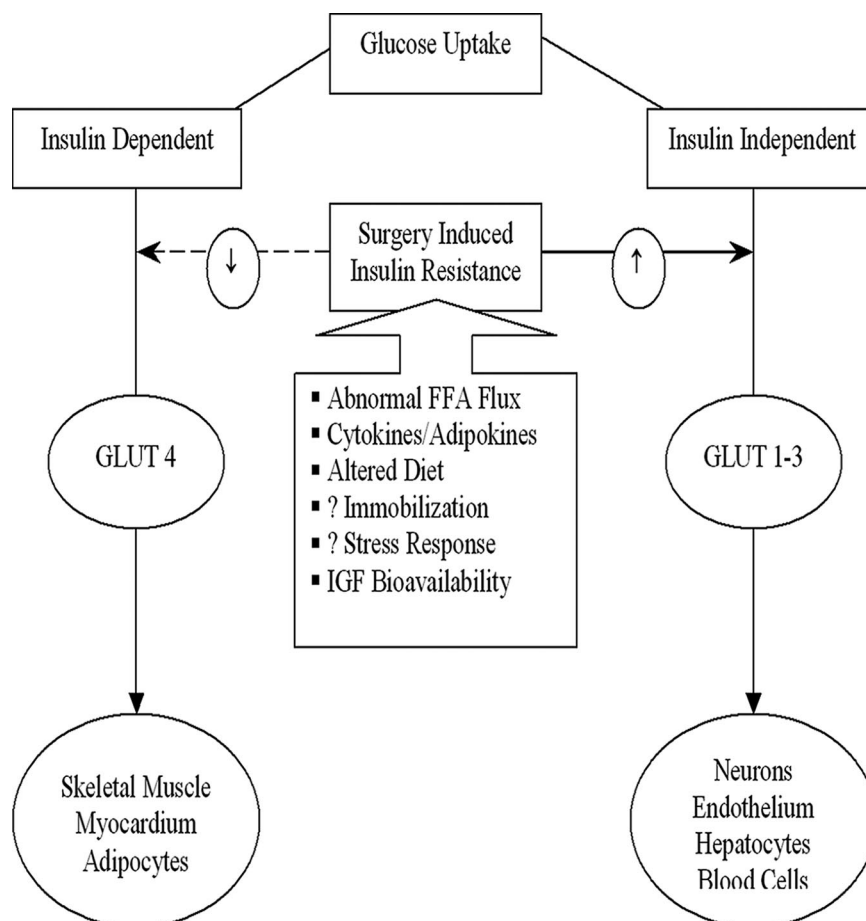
Glucose Uptake

Insulin Dependent

Insulin Independent

↓

Surgery Induced Insulin Resistance

↑

▪ Abnormal FFA Flux
▪ Cytokines/Adipokines
▪ Altered Diet
▪ ? Immobilization
▪ ? Stress Response
▪ IGF Bioavailability

GLUT 4

GLUT 1-3

Skeletal Muscle
Myocardium
Adipocytes

Neurons
Endothelium
Hepatocytes
Blood Cells